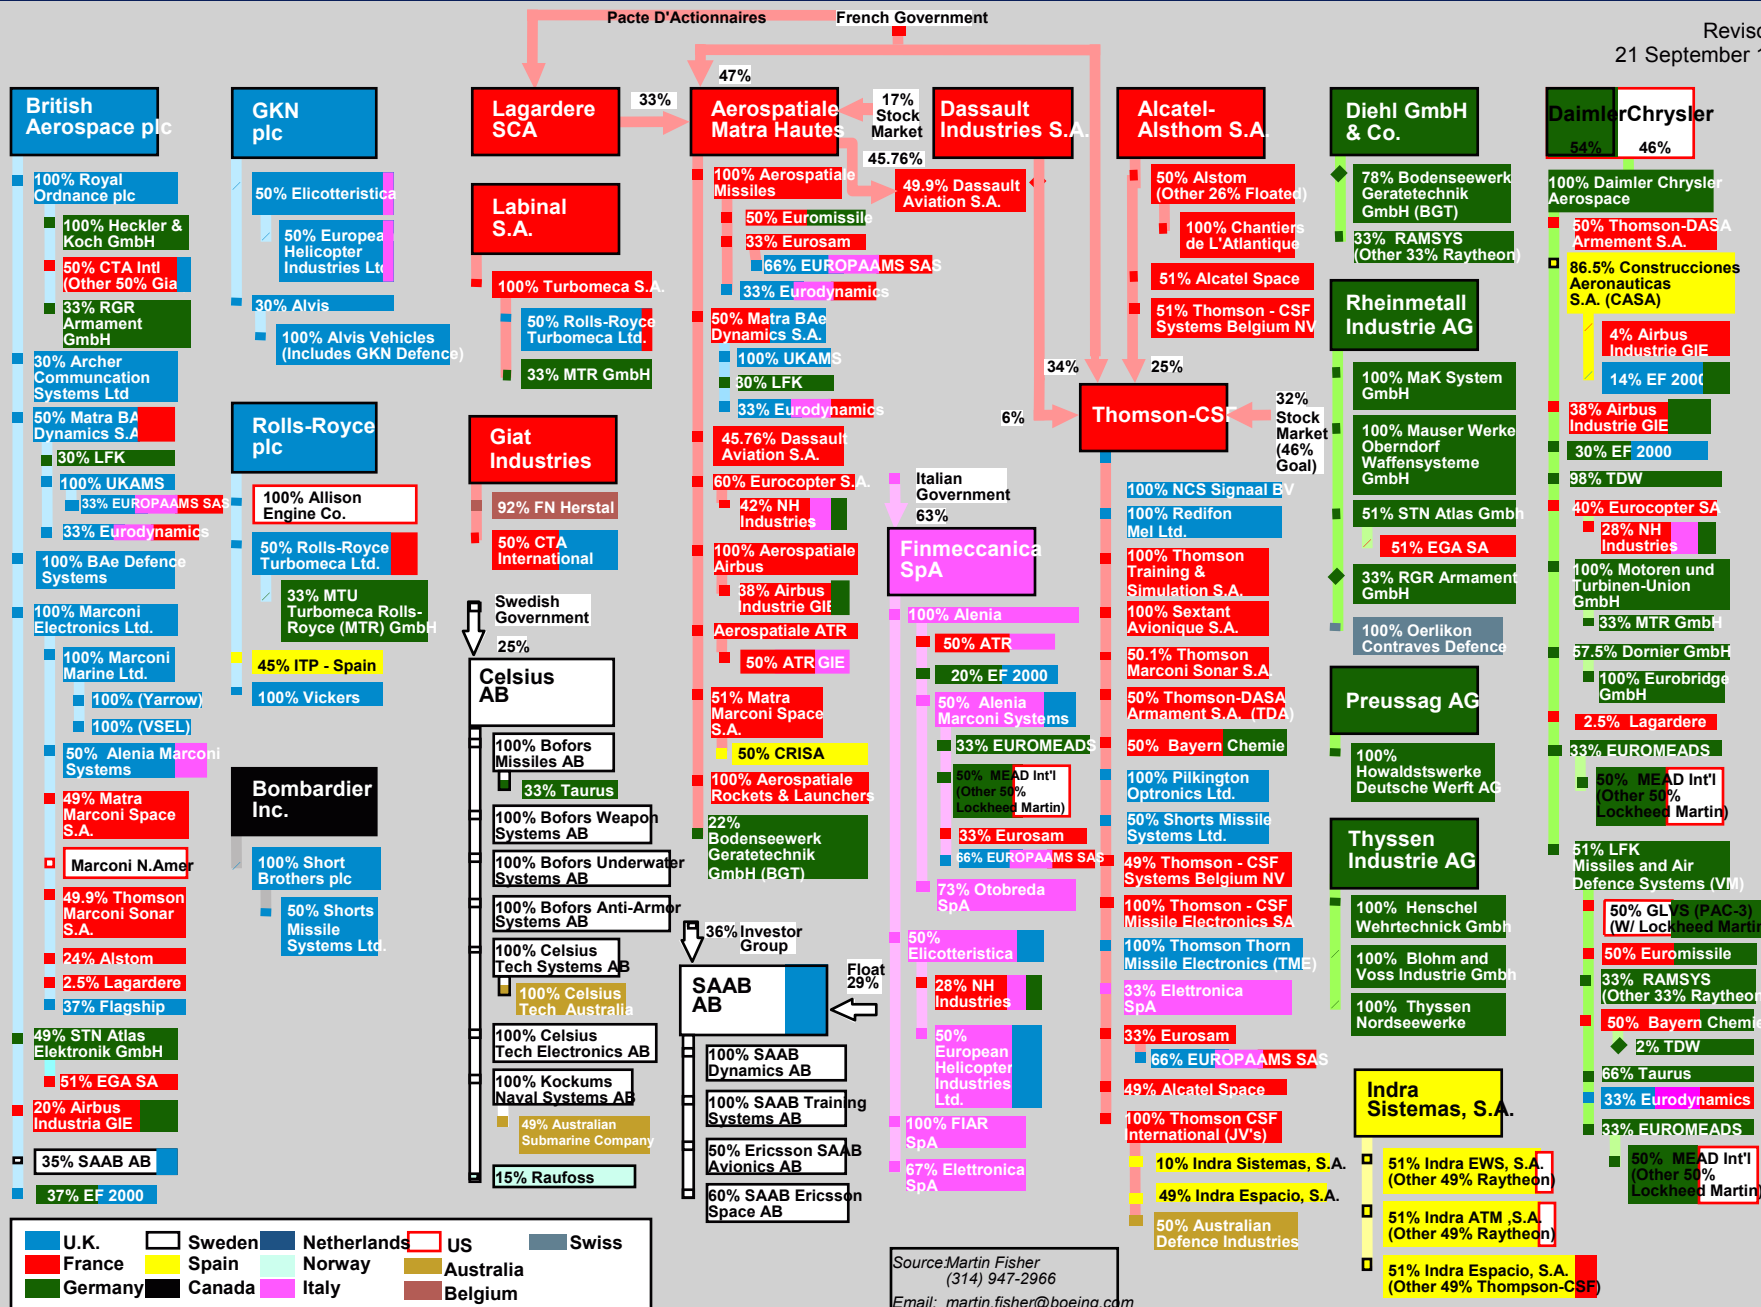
Pacte D'Actionnaires
French Government
Revis
21 September

British Aerospace plc
100% Royal Ordnance plc
100% Heckler & Koch GmbH
50% CTA Intl (Other 50% Gia
33% RGR Armament GmbH
30% Archer Communcation Systems Ltd
50% Matra BA Dynamics S.A
30% LFK
100% UKAMS
33% EUROPAAMS SAS
33% Eurodynamics
100% BAe Defence Systems
100% Marconi Electronics Ltd.
100% Marconi Marine Ltd.
100% (Yarrow)
100% (VSEL)
50% Alenia Marconi Systems
49% Matra Marconi Space S.A.
Marconi N.Amer
49.9% Thomson Marconi Sonar S.A.
24% Alstom
2.5% Lagardere
37% Flagship
49% STN Atlas Elektronik GmbH
51% EGA SA
20% Airbus Industria GIE
35% SAAB AB
37% EF 2000

GKN plc
50% Elicotteristica
50% European Helicopter Industries Ltd
30% Alvis
100% Alvis Vehicles (Includes GKN Defence)

Rolls-Royce plc
100% Allison Engine Co.
50% Rolls-Royce Turbomeca Ltd.
33% MTU Turbomeca Rolls-Royce (MTR) GmbH
45% ITP - Spain
100% Vickers

Bombardier Inc.
100% Short Brothers plc
50% Shorts Missile Systems Ltd.

Lagardere SCA
33%
Labinal S.A.
100% Turbomeca S.A.
50% Rolls-Royce Turbomeca Ltd.
33% MTR GmbH

Giat Industries
92% FN Herstal
50% CTA International

Swedish Government
25%
Celsius AB
100% Bofors Missiles AB
33% Taurus
100% Bofors Weapon Systems AB
100% Bofors Underwater Systems AB
100% Bofors Anti-Armor Systems AB
100% Celsius Tech Systems AB
100% Celsius Tech Australia
100% Celsius Tech Electronics AB
100% Kockums Naval Systems AB
49% Australian Submarine Company
15% Raufoss

47%
Aerospatiale Matra Hautes
17% Stock Market
45.76%
100% Aerospatiale Missiles
50% Euromissile
33% Eurosam
66% EUROPAAMS SAS
33% Eurodynamics
50% Matra BAe Dynamics S.A.
100% UKAMS
30% LFK
33% Eurodynamics
45.76% Dassault Aviation S.A.
60% Eurocopter S.A.
42% NH Industries
100% Aerospatiale Airbus
38% Airbus Industrie GIE
Aerospatiale ATR
50% ATR GIE
51% Matra Marconi Space S.A.
50% CRISA
100% Aerospatiale Rockets & Launchers
22% Bodenseewerk Geratetechnik GmbH (BGT)

36% Investor Group
Float 29%
SAAB AB
100% SAAB Dynamics AB
100% SAAB Training Systems AB
50% Ericsson SAAB Avionics AB
60% SAAB Ericsson Space AB

Dassault Industries S.A.
49.9% Dassault Aviation S.A.

Italian Government
63%
Finmeccanica SpA
100% Alenia
50% ATR
20% EF 2000
50% Alenia Marconi Systems
33% EUROMEADS
50% MEAD Int'l (Other 50% Lockheed Martin)
33% Eurosam
66% EUROPAAMS SAS
73% Otobreda SpA
50% Elicotteristica
28% NH Industries
50% European Helicopter Industries Ltd.
100% FIAR SpA
67% Elettronica SpA

Alcatel-Alsthom S.A.
50% Alstom (Other 26% Floated)
100% Chantiers de L'Atlantique
51% Alcatel Space
51% Thomson - CSF Systems Belgium NV
34%
25%
6%
Thomson-CSF
32% Stock Market (46% Goal)
100% NCS Signaal BV
100% Redifon Mel Ltd.
100% Thomson Training & Simulation S.A.
100% Sextant Avionique S.A.
50.1% Thomson Marconi Sonar S.A.
50% Thomson-DASA Armament S.A. (TDA)
50% Bayern Chemie
100% Pilkington Optronics Ltd.
50% Shorts Missile Systems Ltd.
49% Thomson - CSF Systems Belgium NV
100% Thomson - CSF Missile Electronics SA
100% Thomson Thorn Missile Electronics (TME)
33% Elettronica SpA
33% Eurosam
66% EUROPAAMS SAS
49% Alcatel Space
100% Thomson CSF International (JV's)
10% Indra Sistemas, S.A.
49% Indra Espacio, S.A.
50% Australian Defence Industries

Diehl GmbH & Co.
78% Bodenseewerk Geratetechnik GmbH (BGT)
33% RAMSYS (Other 33% Raytheon)
Rheinmetall Industrie AG
100% MaK System GmbH
100% Mauser Werke Oberndorf Waffensysteme GmbH
51% STN Atlas Gmbh
51% EGA SA
33% RGR Armament GmbH
100% Oerlikon Contraves Defence
Preussag AG
100% Howaldswerke Deutsche Werft AG
Thyssen Industrie AG
100% Henschel Wehrtechnik Gmbh
100% Blohm and Voss Industrie Gmbh
100% Thyssen Nordseewerke

Indra Sistemas, S.A.
51% Indra EWS, S.A. (Other 49% Raytheon)
51% Indra ATM ,S.A. (Other 49% Raytheon)
51% Indra Espacio, S.A. (Other 49% Thompson-CSF)

DaimlerChrysler
54%
46%
100% Daimler Chrysler Aerospace
50% Thomson-DASA Armement S.A.
86.5% Construcciones Aeronauticas S.A. (CASA)
4% Airbus Industrie GIE
14% EF 2000
38% Airbus Industrie GIE
30% EF 2000
98% TDW
40% Eurocopter SA
28% NH Industries
100% Motoren und Turbinen-Union Gmbh
33% MTR GmbH
57.5% Dornier GmbH
100% Eurobridge Gmbh
2.5% Lagardere
33% EUROMEADS
50% MEAD Int'l (Other 50% Lockheed Martin)
51% LFK Missiles and Air Defence Systems (VM)
50% GLVS (PAC-3) (W/ Lockheed Martin)
50% Euromissile
33% RAMSYS (Other 33% Raytheon)
50% Bayern Chemie
2% TDW
66% Taurus
33% Eurodynamics
33% EUROMEADS
50% MEAD Int'l (Other 50% Lockheed Martin)

U.K.
France
Germany
Sweden
Spain
Canada
Netherlands
Norway
Italy
US
Australia
Belgium
Swiss

Source:Martin Fisher (314) 947-2966
Email: martin.fisher@boeing.com